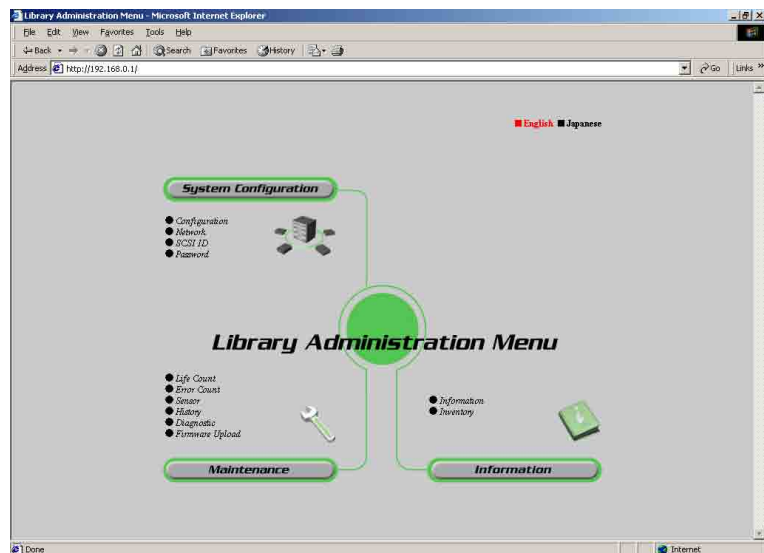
Library Administration Menu - Microsoft Internet Explorer

File Edit View Favorites Tools Help

Back Search Favorites History

Address http://192.168.0.1/ Go Links »

English Japanese

System Configuration

Configuration
Network
SCSI ID
Password

Library Administration Menu

Life Count
Error Count
Sensor
History
Diagnostic
Firmware Upload

Information
Inventory

Maintenance

Information

Done Internet